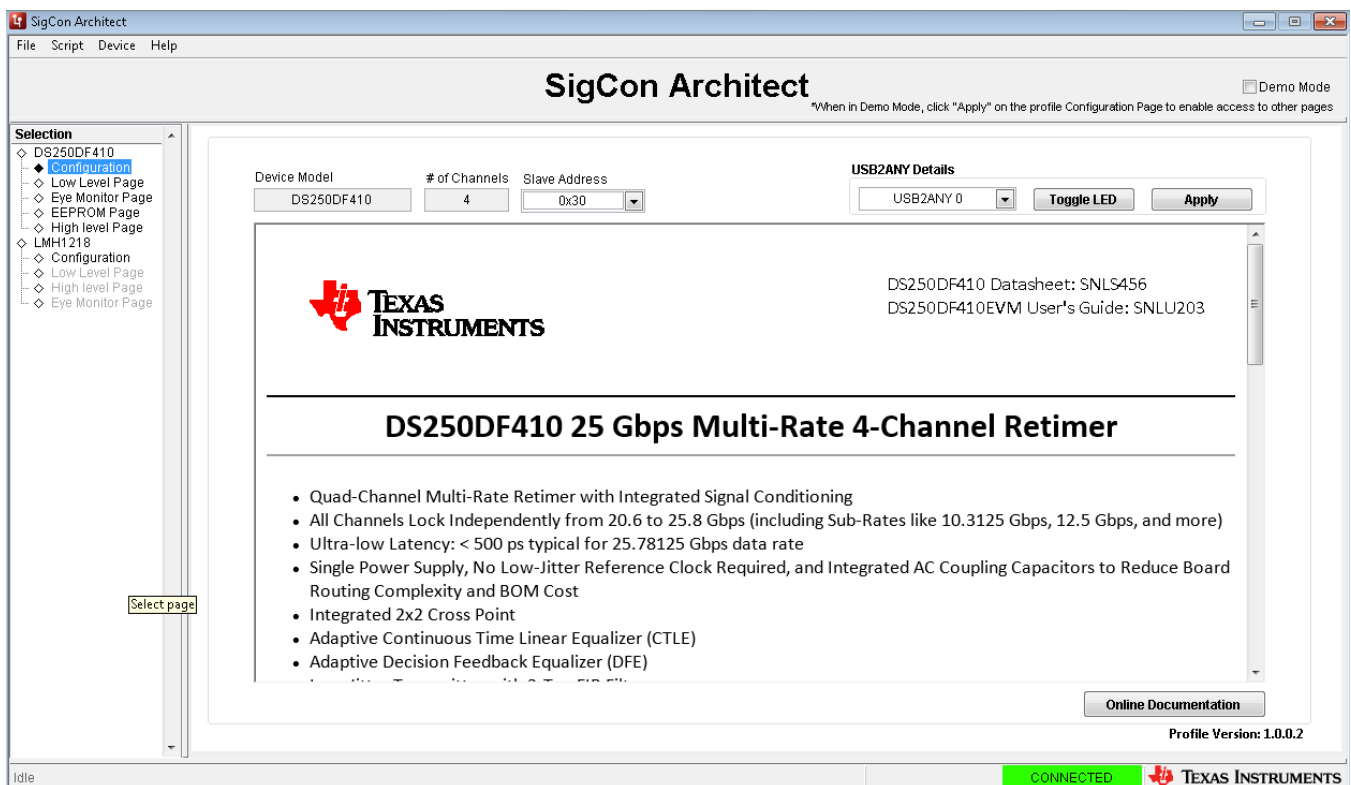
SigCon Architect

File Script Device Help

SigCon Architect

Demo Mode

*When in Demo Mode, click "Apply" on the profile Configuration Page to enable access to other pages

Selection
DS250DF410
Configuration
Low Level Page
Eye Monitor Page
EEPROM Page
High level Page
LMH1218
Configuration
Low Level Page
High level Page
Eye Monitor Page

Select page

Device Model
DS250DF410

# of Channels
4

Slave Address
0x30

USB2ANY Details
USB2ANY 0
Toggle LED
Apply

TEXAS INSTRUMENTS

DS250DF410 Datasheet: SNLS456
DS250DF410EVM User's Guide: SNLU203

DS250DF410 25 Gbps Multi-Rate 4-Channel Retimer

• Quad-Channel Multi-Rate Retimer with Integrated Signal Conditioning
• All Channels Lock Independently from 20.6 to 25.8 Gbps (including Sub-Rates like 10.3125 Gbps, 12.5 Gbps, and more)
• Ultra-low Latency: < 500 ps typical for 25.78125 Gbps data rate
• Single Power Supply, No Low-Jitter Reference Clock Required, and Integrated AC Coupling Capacitors to Reduce Board Routing Complexity and BOM Cost
• Integrated 2x2 Cross Point
• Adaptive Continuous Time Linear Equalizer (CTLE)
• Adaptive Decision Feedback Equalizer (DFE)
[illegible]

Online Documentation

Profile Version: 1.0.0.2

Idle

CONNECTED

TEXAS INSTRUMENTS